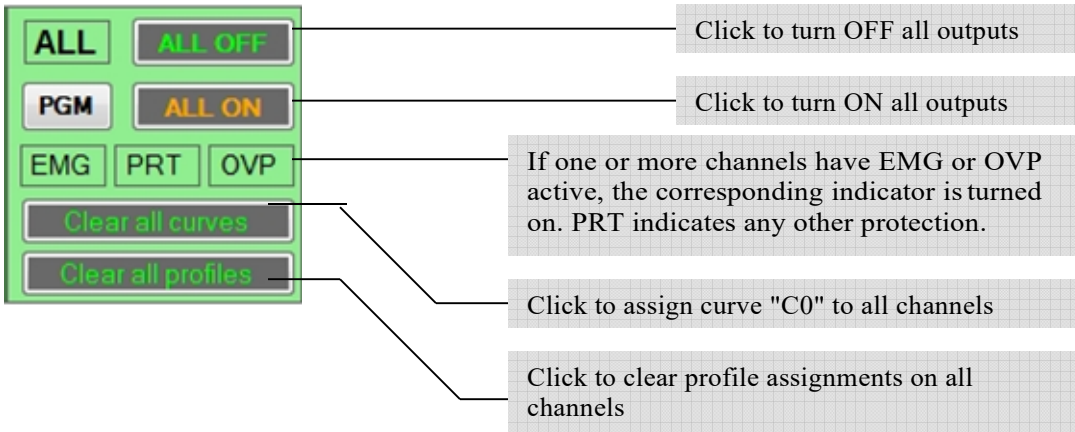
ALL
ALL OFF
PGM
ALL ON
EMG
PRT
OVP
Clear all curves
Clear all profiles

Click to turn OFF all outputs

Click to turn ON all outputs

If one or more channels have EMG or OVP active, the corresponding indicator is turned on. PRT indicates any other protection.

Click to assign curve "C0" to all channels

Click to clear profile assignments on all channels